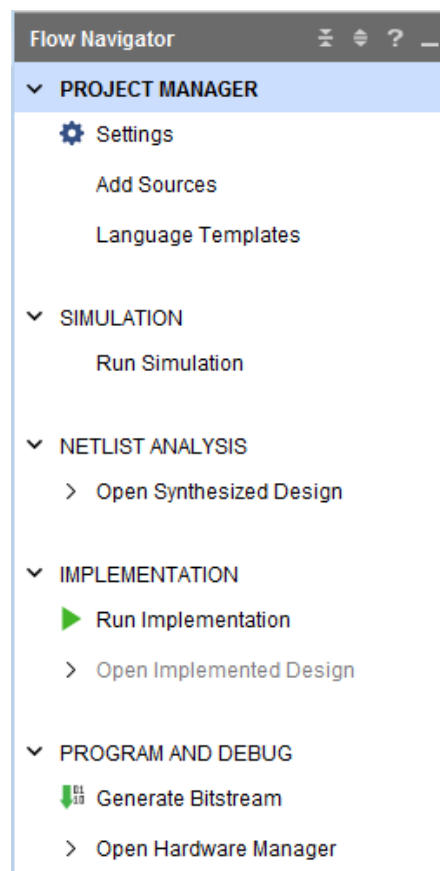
Flow Navigator ? _

PROJECT MANAGER

Settings

Add Sources

Language Templates

SIMULATION

Run Simulation

NETLIST ANALYSIS

Open Synthesized Design

IMPLEMENTATION

Run Implementation

Open Implemented Design

PROGRAM AND DEBUG

Generate Bitstream

Open Hardware Manager